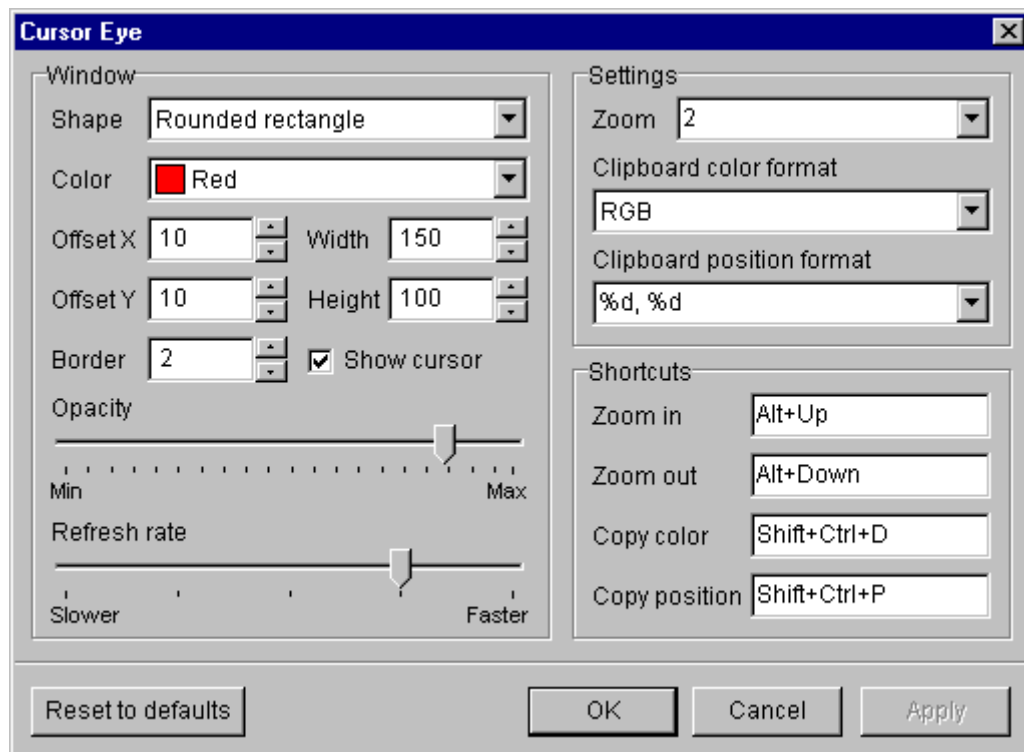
Cursor Eye

Window
Shape Rounded rectangle
Color Red
Offset X 10
Width 150
Offset Y 10
Height 100
Border 2
Show cursor
Opacity
Min
Max
Refresh rate
Slower
Faster

Settings
Zoom 2
Clipboard color format
RGB
Clipboard position format
%d, %d

Shortcuts
Zoom in Alt+Up
Zoom out Alt+Down
Copy color Shift+Ctrl+D
Copy position Shift+Ctrl+P

Reset to defaults
OK
Cancel
Apply